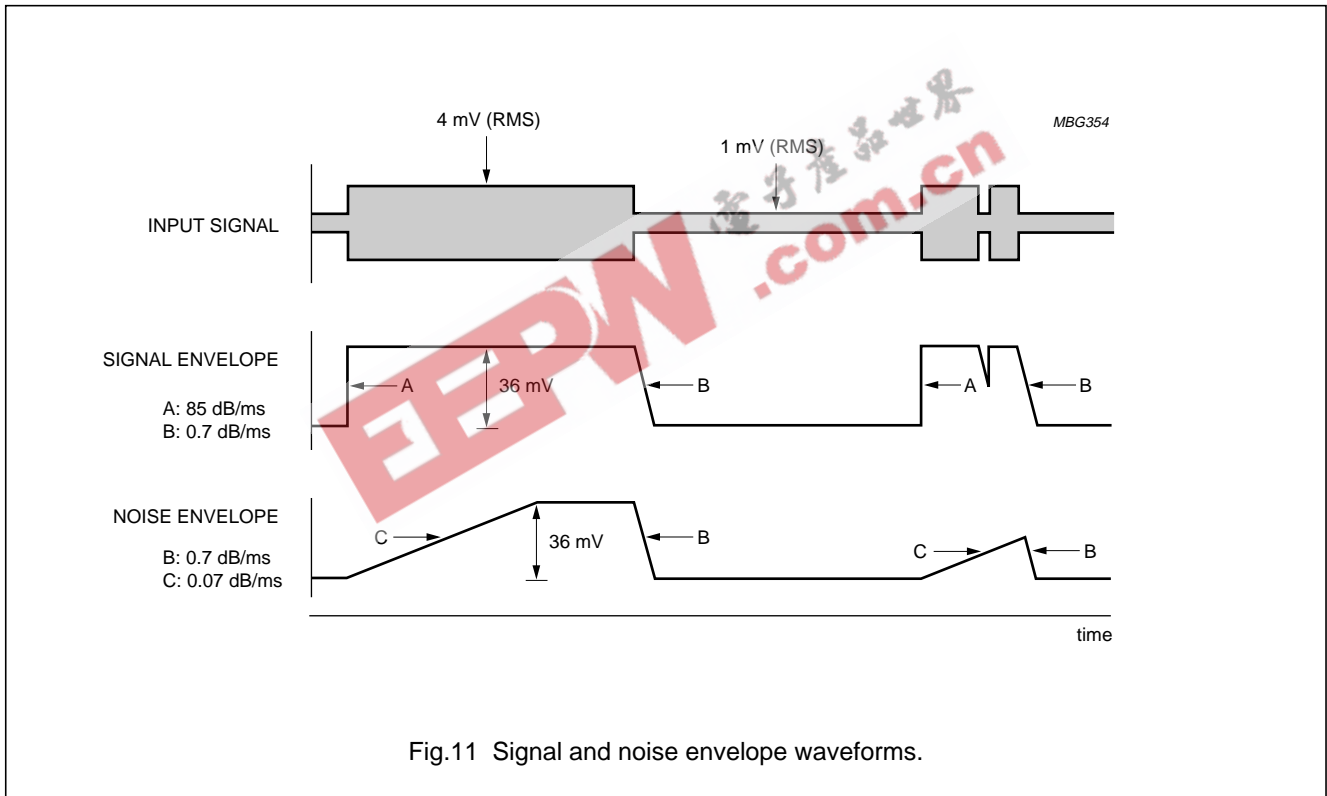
MBG354

4 mV (RMS)

1 mV (RMS)

INPUT SIGNAL

SIGNAL ENVELOPE

A: 85 dB/ms
B: 0.7 dB/ms

A

36 mV

B

A

B

NOISE ENVELOPE

B: 0.7 dB/ms
C: 0.07 dB/ms

C

36 mV

B

C

B

time

电子产品世界
EEPW .com.cn

Fig.11 Signal and noise envelope waveforms.